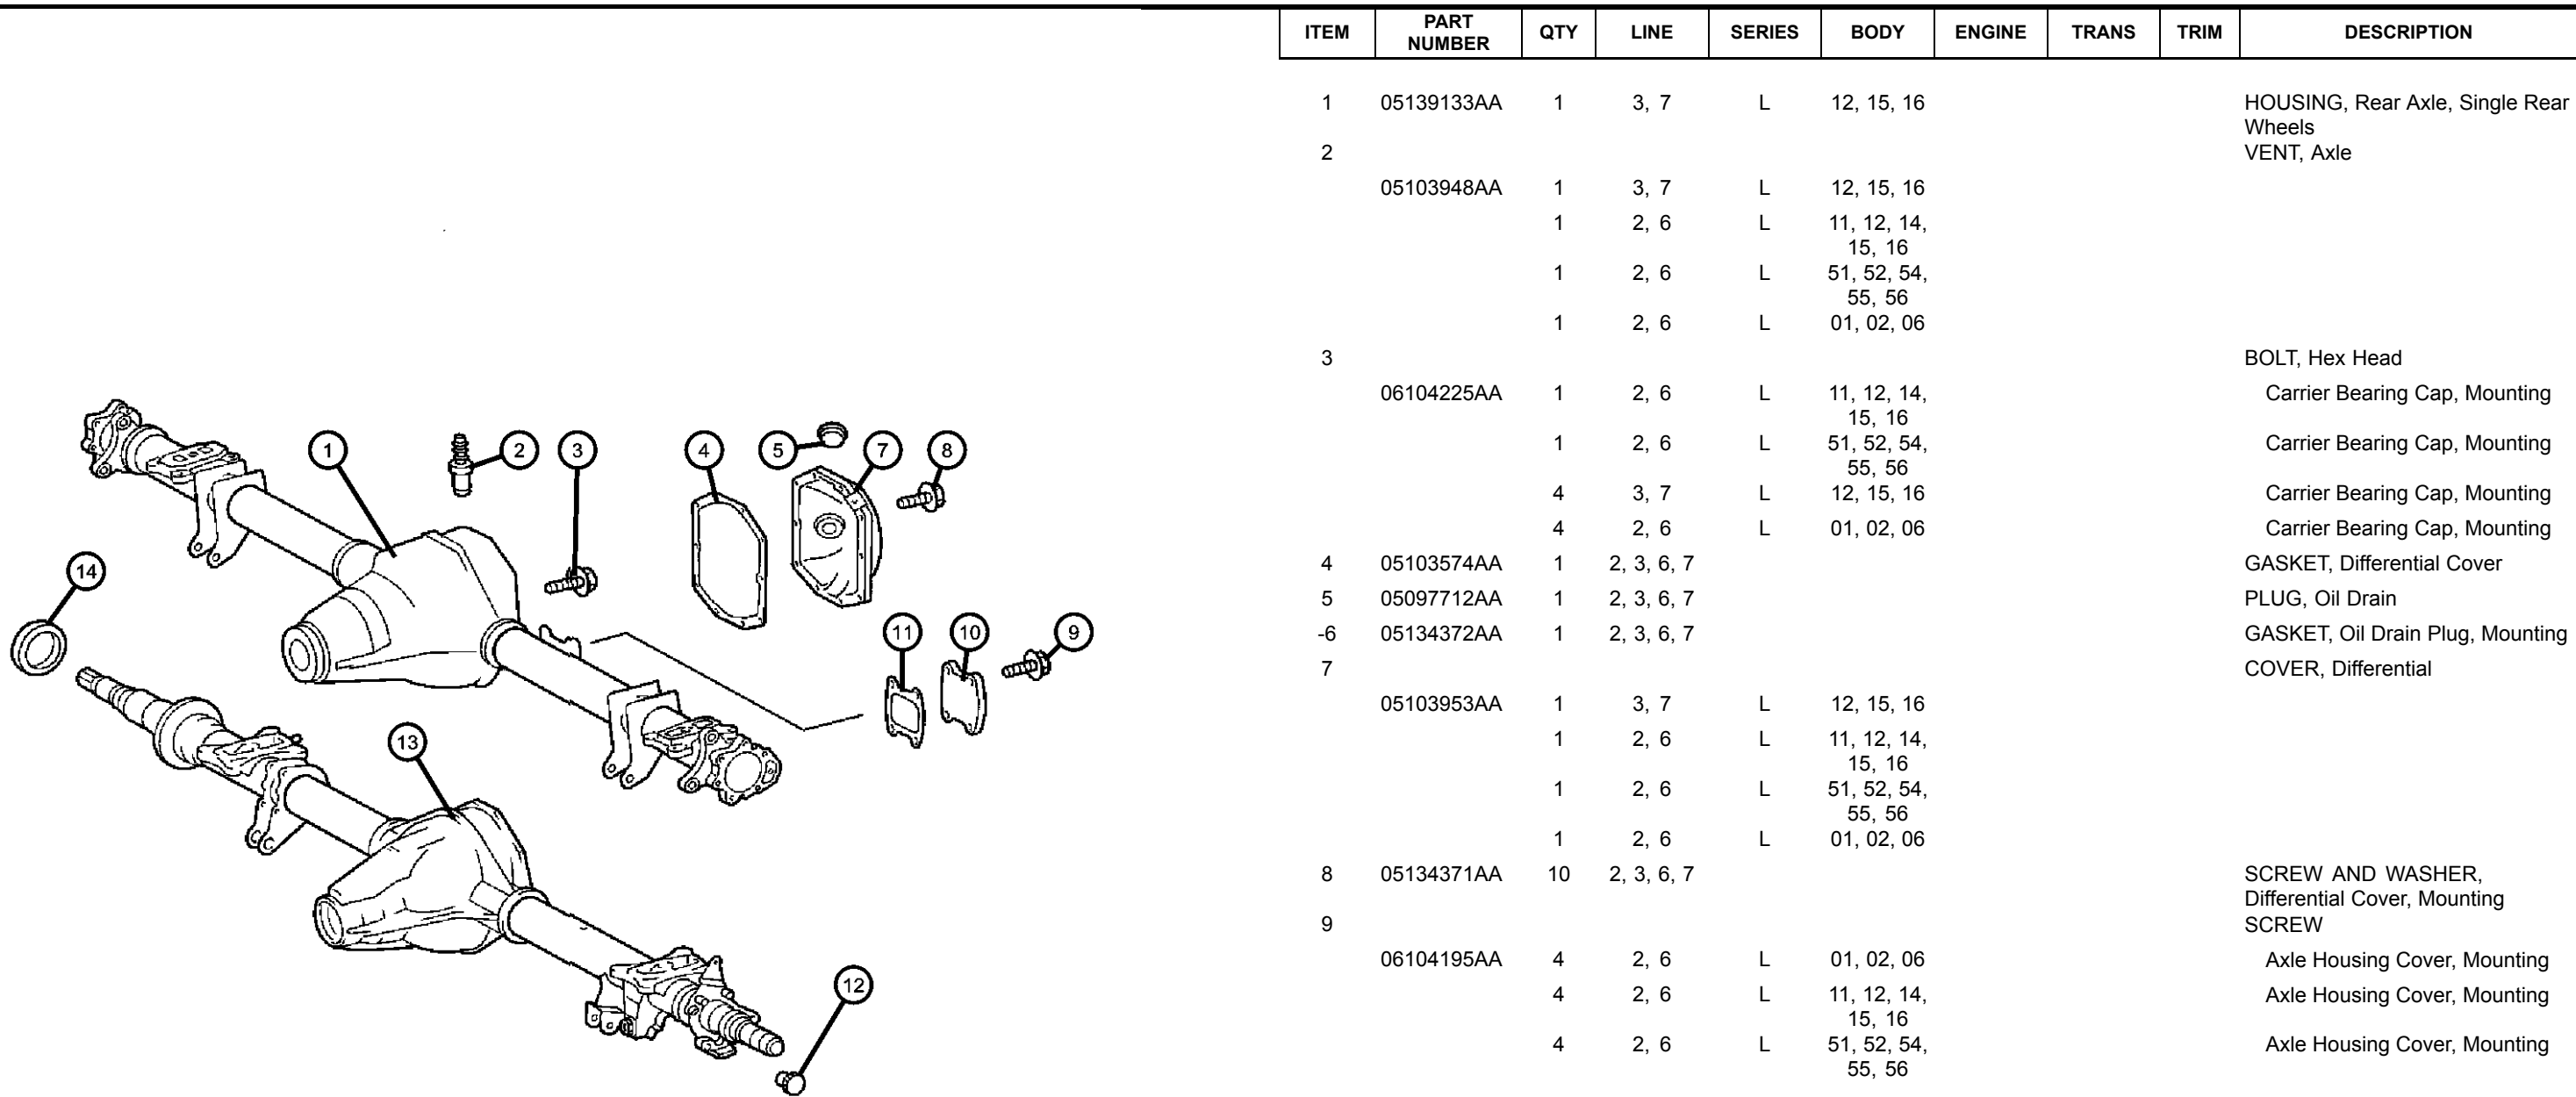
1
2
3
4
5
7
8
14
11
10
9
13
12

| ITEM | PART NUMBER | QTY | LINE | SERIES | BODY | ENGINE | TRANS | TRIM | DESCRIPTION |
|---|---|---|---|---|---|---|---|---|---|
| 1 | 05139133AA | 1 | 3, 7 | L | 12, 15, 16 | | | | HOUSING, Rear Axle, Single Rear Wheels |
| 2 | | | | | | | | | VENT, Axle |
| | 05103948AA | 1 | 3, 7 | L | 12, 15, 16 | | | | |
| | | 1 | 2, 6 | L | 11, 12, 14, 15, 16 | | | | |
| | | 1 | 2, 6 | L | 51, 52, 54, 55, 56 | | | | |
| | | 1 | 2, 6 | L | 01, 02, 06 | | | | |
| 3 | | | | | | | | | BOLT, Hex Head |
| | 06104225AA | 1 | 2, 6 | L | 11, 12, 14, 15, 16 | | | | Carrier Bearing Cap, Mounting |
| | | 1 | 2, 6 | L | 51, 52, 54, 55, 56 | | | | Carrier Bearing Cap, Mounting |
| | | 4 | 3, 7 | L | 12, 15, 16 | | | | Carrier Bearing Cap, Mounting |
| | | 4 | 2, 6 | L | 01, 02, 06 | | | | Carrier Bearing Cap, Mounting |
| 4 | 05103574AA | 1 | 2, 3, 6, 7 | | | | | | GASKET, Differential Cover |
| 5 | 05097712AA | 1 | 2, 3, 6, 7 | | | | | | PLUG, Oil Drain |
| -6 | 05134372AA | 1 | 2, 3, 6, 7 | | | | | | GASKET, Oil Drain Plug, Mounting |
| 7 | | | | | | | | | COVER, Differential |
| | 05103953AA | 1 | 3, 7 | L | 12, 15, 16 | | | | |
| | | 1 | 2, 6 | L | 11, 12, 14, 15, 16 | | | | |
| | | 1 | 2, 6 | L | 51, 52, 54, 55, 56 | | | | |
| | | 1 | 2, 6 | L | 01, 02, 06 | | | | |
| 8 | 05134371AA | 10 | 2, 3, 6, 7 | | | | | | SCREW AND WASHER, Differential Cover, Mounting |
| 9 | | | | | | | | | SCREW |
| | 06104195AA | 4 | 2, 6 | L | 01, 02, 06 | | | | Axle Housing Cover, Mounting |
| | | 4 | 2, 6 | L | 11, 12, 14, 15, 16 | | | | Axle Housing Cover, Mounting |
| | | 4 | 2, 6 | L | 51, 52, 54, 55, 56 | | | | Axle Housing Cover, Mounting |